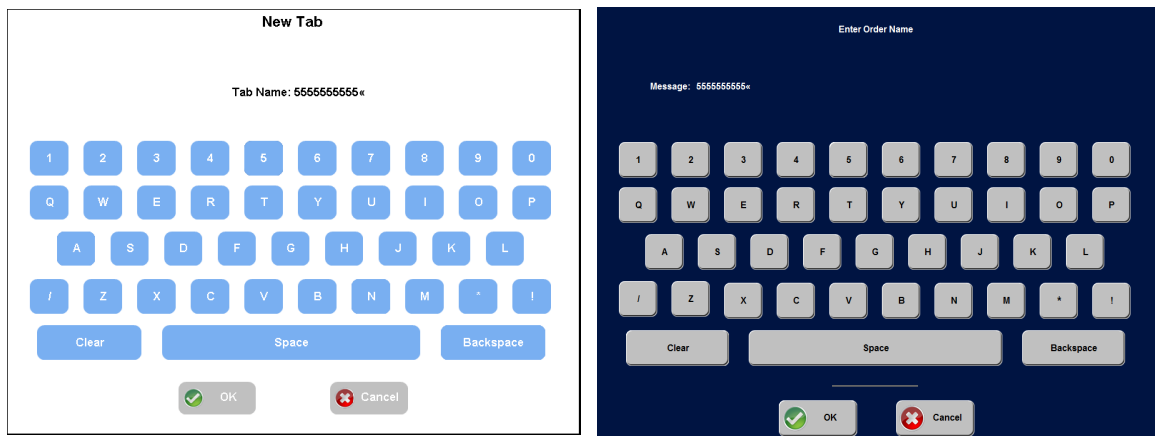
New Tab

Tab Name: 5555555555«

1 2 3 4 5 6 7 8 9 0

Q W E R T Y U I O P

A S D F G H J K L

/ Z X C V B N M * !

Clear Space Backspace

OK Cancel

Enter Order Name

Message: 5555555555«

1 2 3 4 5 6 7 8 9 0

Q W E R T Y U I O P

A S D F G H J K L

/ Z X C V B N M * !

Clear Space Backspace

OK Cancel